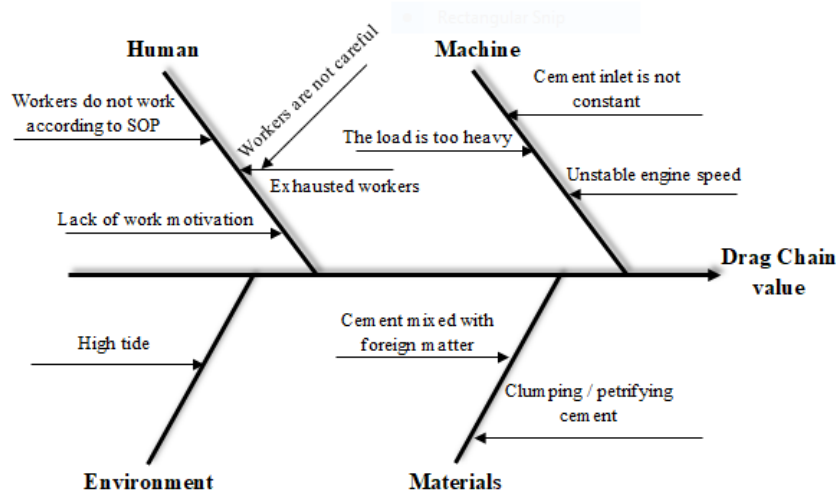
Rectangular Snip

Human

Workers do not work according to SOP

Workers are not careful

Exhausted workers

Lack of work motivation

Machine

Cement inlet is not constant

The load is too heavy

Unstable engine speed

Drag Chain value

High tide

Cement mixed with foreign matter

Clumping / petrifying cement

Environment

Materials